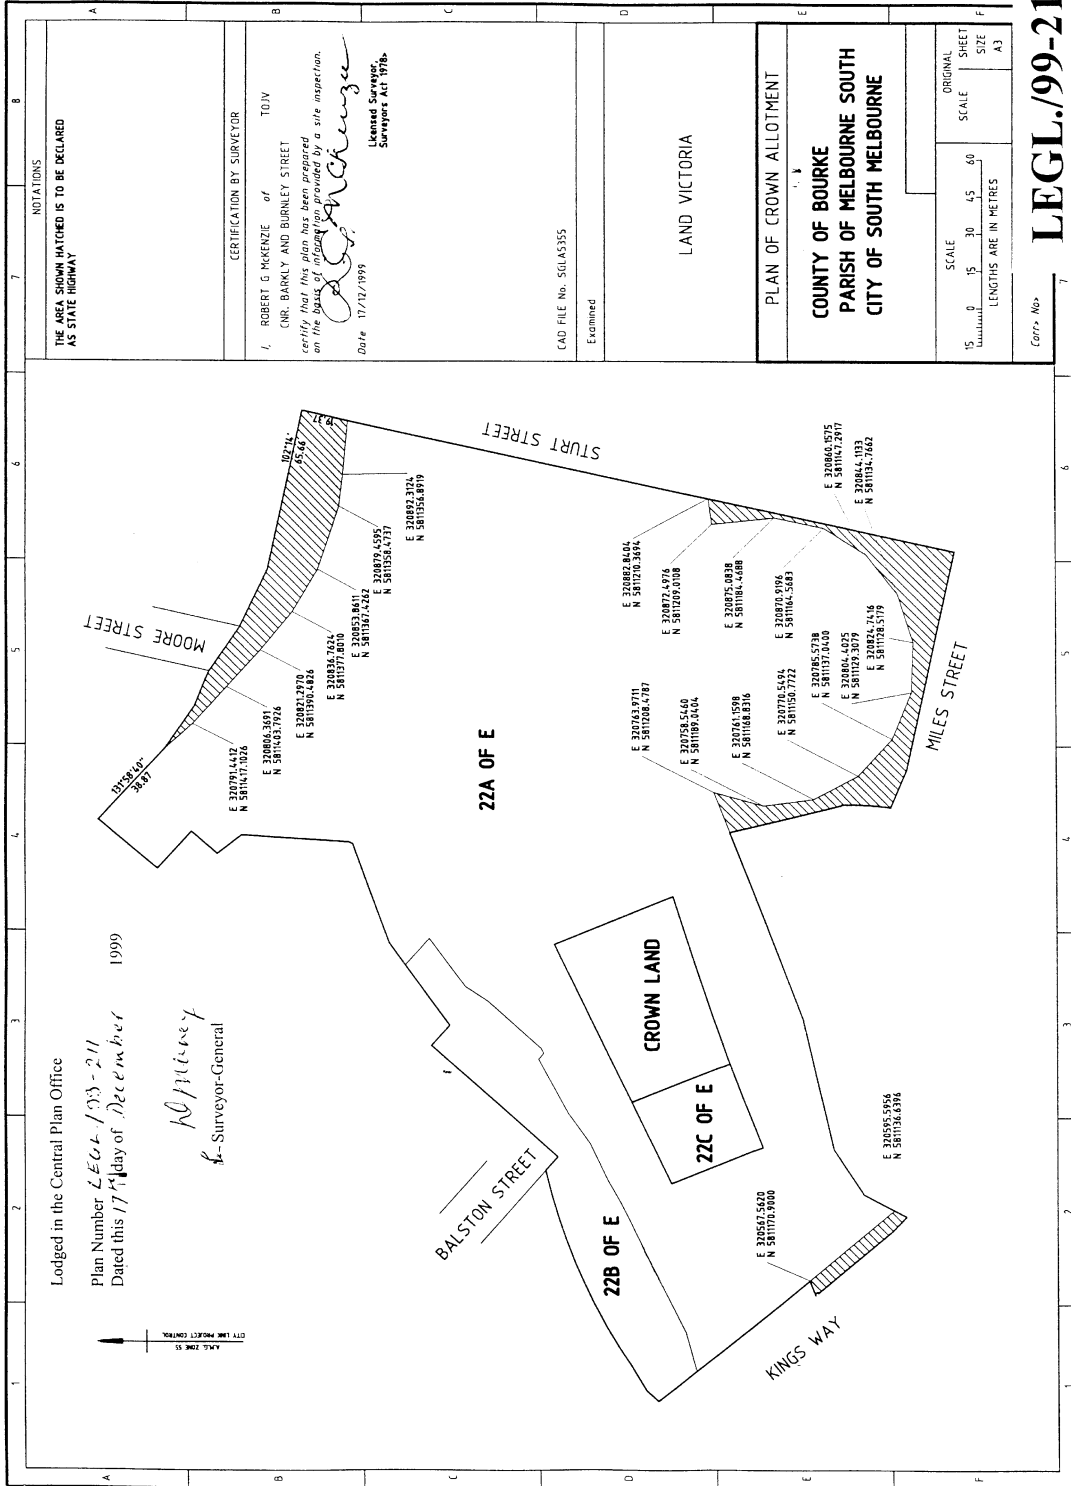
NOTATIONS

THE AREA SHOWN HATCHED IS TO BE DECLARED AS STATE HIGHWAY

CERTIFICATION BY SURVEYOR

I, ROBERT G McKENZIE of CNR. BARKLY AND BURNLEY STREET TOJV certify that this plan has been prepared on the basis of information provided by a site inspection.

Date 17/12/1999

Licensed Surveyor, Surveyors Act 1978

CAD FILE No. SGLA5355

Examined

LAND VICTORIA

PLAN OF CROWN ALLOTMENT

COUNTY OF BOURKE
PARISH OF MELBOURNE SOUTH
CITY OF SOUTH MELBOURNE

SCALE
15 0 15 30 45 60
LENGTHS ARE IN METRES

ORIGINAL SCALE

SHEET SIZE A3

Corr> No>

LEGL./99-21

Lodged in the Central Plan Office

Plan Number LEGL./99-211
Dated this 17th day of December 1999

for Surveyor-General

CITY LINK PROJECT CONTROL
A.M.G. ZONE 55

STURT STREET

MOORE STREET

MILES STREET

BALSTON STREET

KINGS WAY

22A OF E

22B OF E

22C OF E

CROWN LAND

102°14'
65.46

131°58'40"
38.87

18.27

E 320791.4412
N 5811417.1026

E 320806.3691
N 5811403.7926

E 320821.2970
N 5811390.4826

E 320836.7624
N 5811377.8010

E 320853.8611
N 5811367.4262

E 320879.4595
N 5811358.4737

E 320892.3124
N 5811356.8919

E 320882.8404
N 5811210.3694

E 320872.4976
N 5811209.0108

E 320875.0838
N 5811184.4688

E 320870.9196
N 5811164.5683

E 320860.1575
N 5811147.2917

E 320844.1133
N 5811134.7662

E 320824.7416
N 5811128.5179

E 320804.4025
N 5811129.3079

E 320785.5738
N 5811137.0400

E 320770.5494
N 5811150.7722

E 320761.1598
N 5811168.8316

E 320758.5460
N 5811189.0404

E 320763.9711
N 5811208.4787

E 320595.5956
N 5811136.6976

E 320567.5620
N 5811170.9000